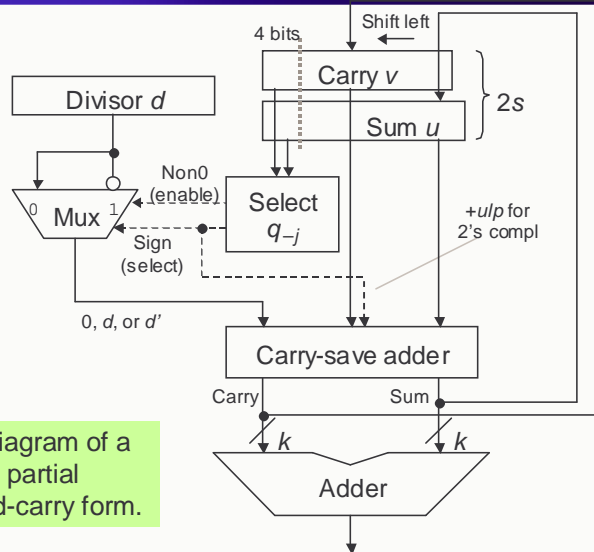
Shift left
4 bits
Carry $v$
Sum $u$
$2s$
Divisor $d$
Non0 (enable)
$0$ Mux $1$
Select $q_{-j}$
Sign (select)
+$ulp$ for 2's compl
0, $d$, or $d'$
Carry-save adder
Carry
Sum
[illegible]iagram of a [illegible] partial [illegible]d-carry form.
$k$
$k$
Adder